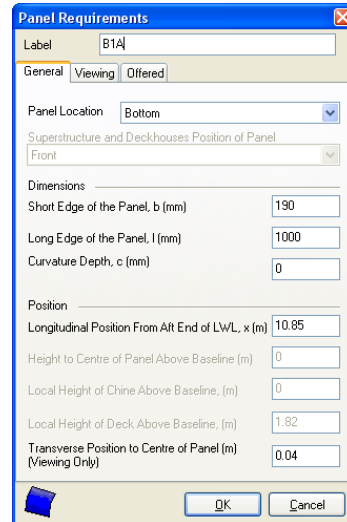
Panel Requirements

Label B1A

General Viewing Offered

Panel Location Bottom

Superstructure and Deckhouses Position of Panel

Front

Dimensions

Short Edge of the Panel, b (mm) 190

Long Edge of the Panel, l (mm) 1000

Curvature Depth, c (mm) 0

Position

Longitudinal Position From Aft End of LWL, x (m) 10.85

Height to Centre of Panel Above Baseline (m) 0

Local Height of Chine Above Baseline, (m) 0

Local Height of Deck Above Baseline, (m) 1.82

Transverse Position to Centre of Panel (m) (Viewing Only) 0.04

OK Cancel